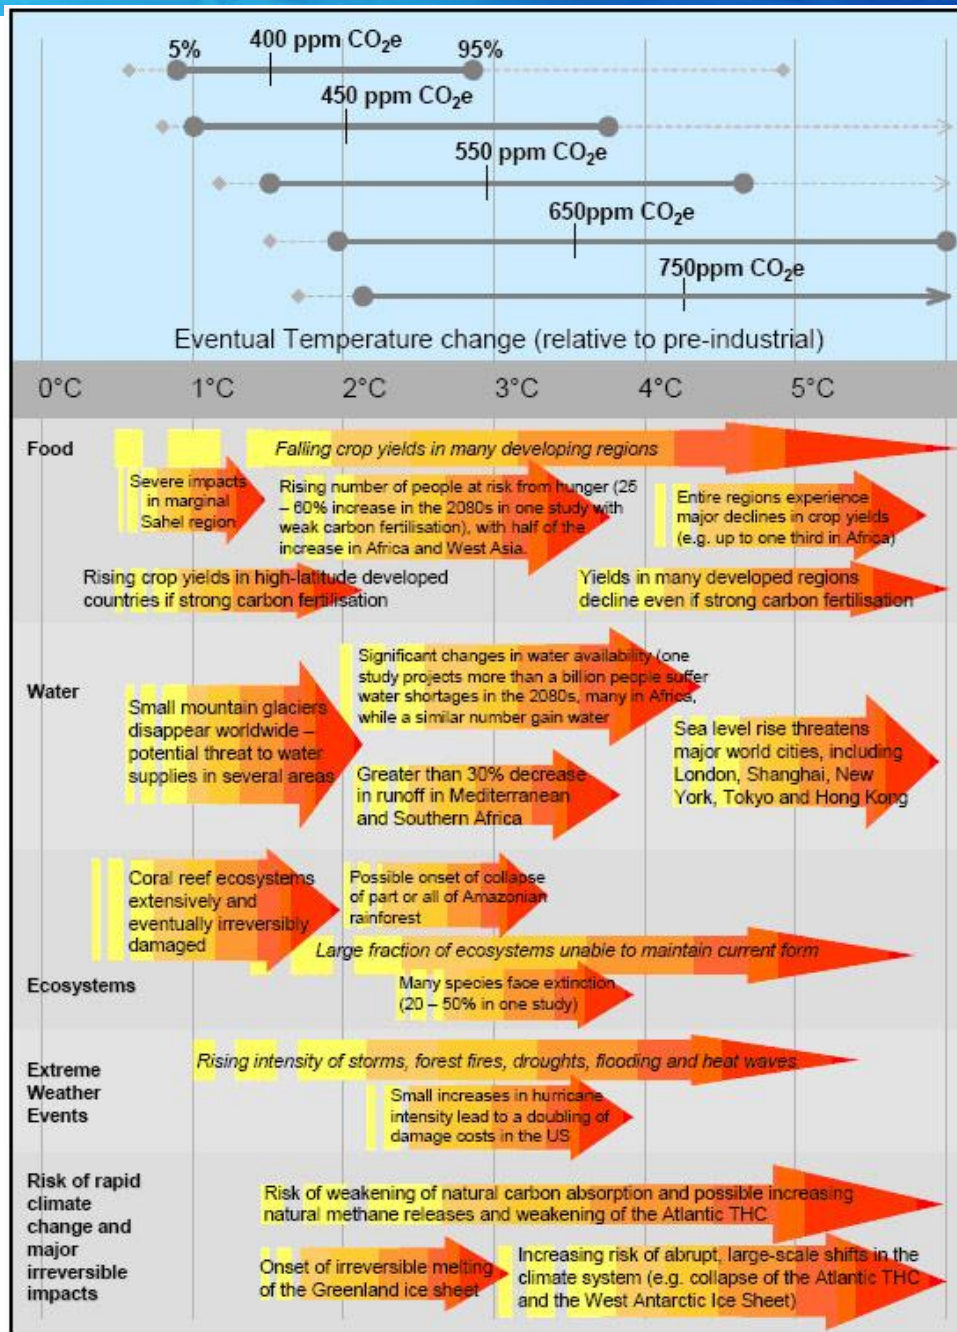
5%
400 ppm $CO_2e$
95%
450 ppm $CO_2e$
550 ppm $CO_2e$
650ppm $CO_2e$
750ppm $CO_2e$
Eventual Temperature change (relative to pre-industrial)

0°C 1°C 2°C 3°C 4°C 5°C

Food
Falling crop yields in many developing regions
Severe impacts in marginal Sahel region
Rising number of people at risk from hunger (25 – 60% increase in the 2080s in one study with weak carbon fertilisation), with half of the increase in Africa and West Asia.
Entire regions experience major declines in crop yields (e.g. up to one third in Africa)
Rising crop yields in high-latitude developed countries if strong carbon fertilisation
Yields in many developed regions decline even if strong carbon fertilisation

Water
Significant changes in water availability (one study projects more than a billion people suffer water shortages in the 2080s, many in Africa, while a similar number gain water
Small mountain glaciers disappear worldwide – potential threat to water supplies in several areas
Sea level rise threatens major world cities, including London, Shanghai, New York, Tokyo and Hong Kong
Greater than 30% decrease in runoff in Mediterranean and Southern Africa

Coral reef ecosystems extensively and eventually irreversibly damaged
Possible onset of collapse of part or all of Amazonian rainforest
Large fraction of ecosystems unable to maintain current form
Ecosystems
Many species face extinction (20 – 50% in one study)

Extreme Weather Events
Rising intensity of storms, forest fires, droughts, flooding and heat waves
Small increases in hurricane intensity lead to a doubling of damage costs in the US

Risk of rapid climate change and major irreversible impacts
Risk of weakening of natural carbon absorption and possible increasing natural methane releases and weakening of the Atlantic THC
Onset of irreversible melting of the Greenland ice sheet
Increasing risk of abrupt, large-scale shifts in the climate system (e.g. collapse of the Atlantic THC and the West Antarctic Ice Sheet)